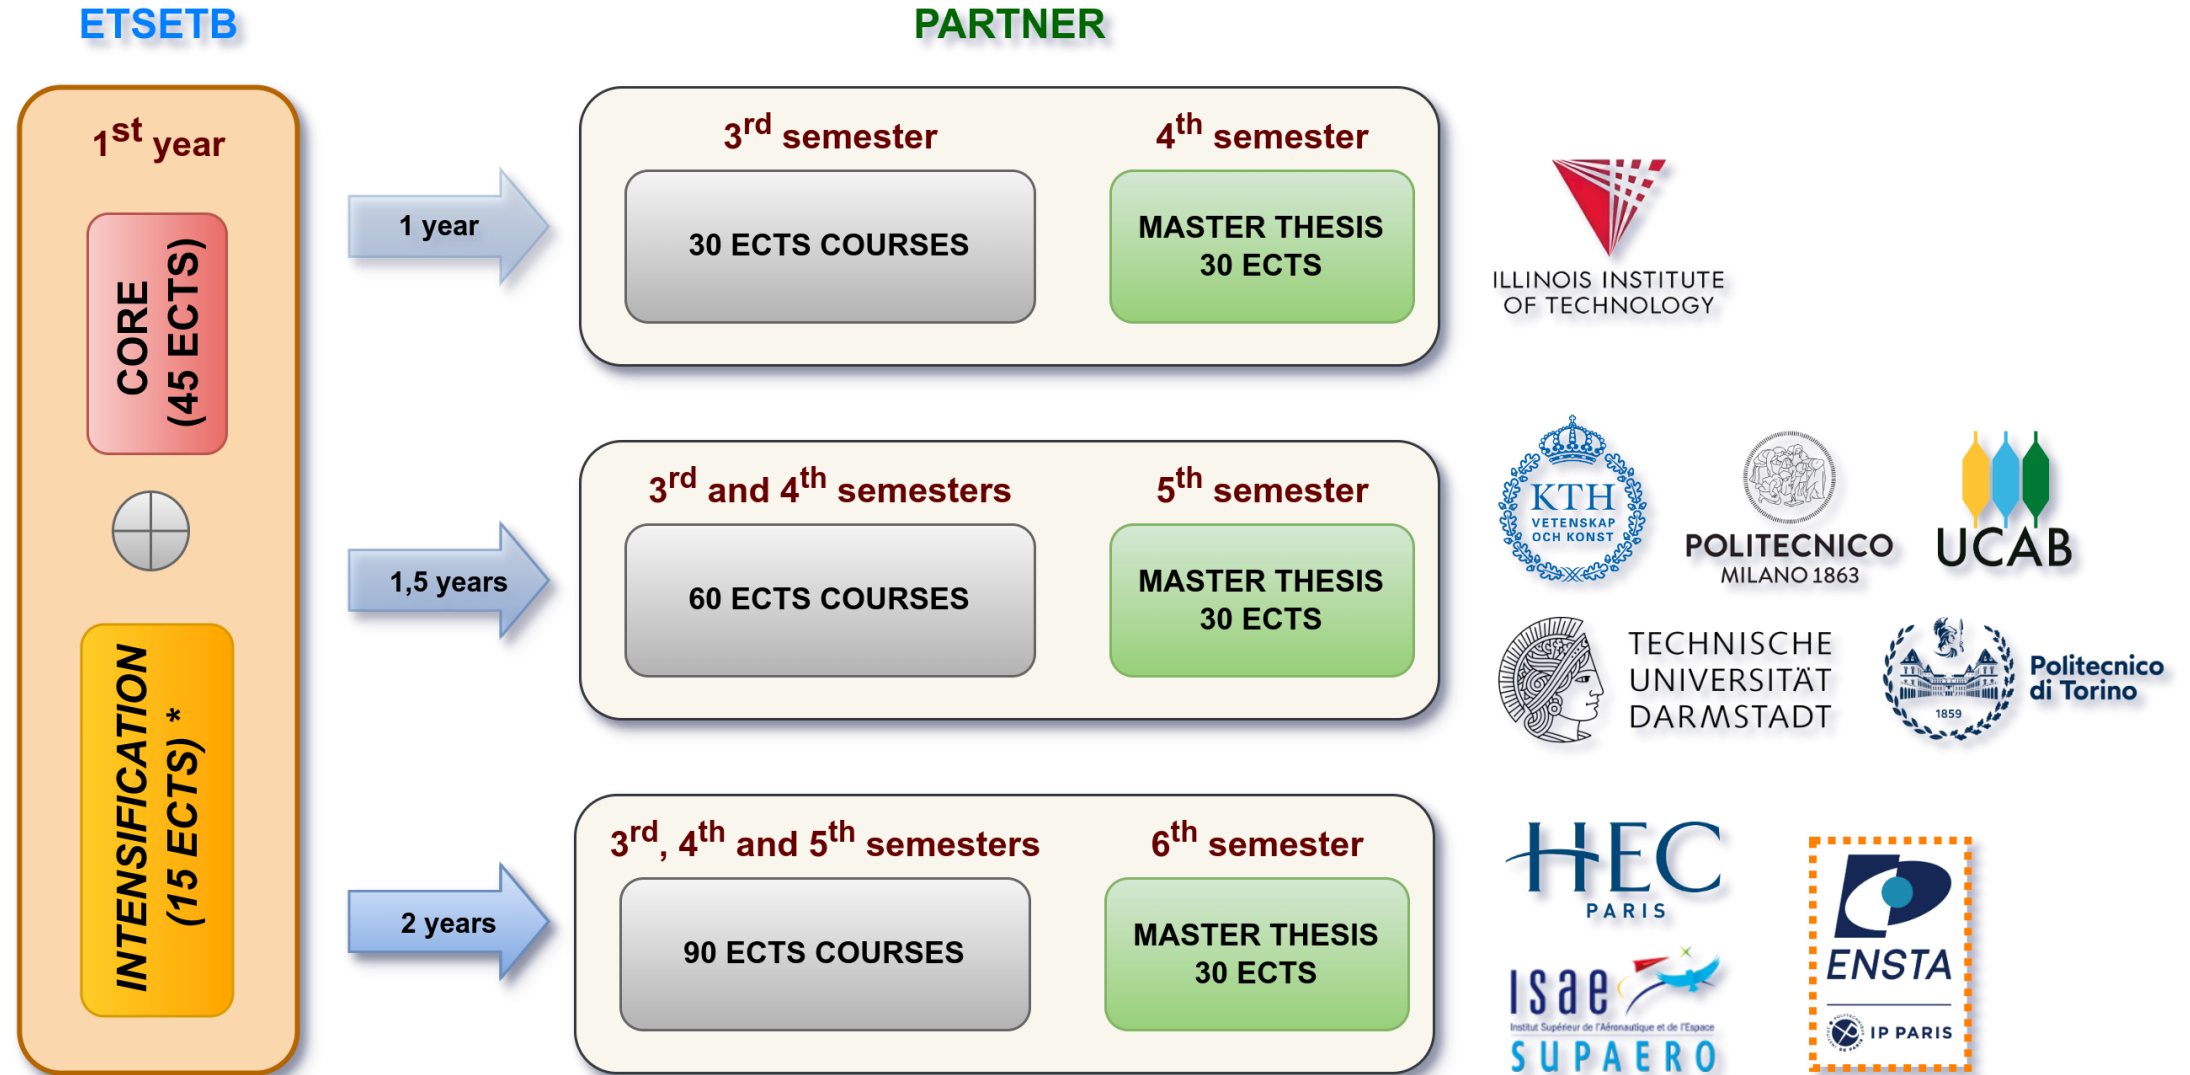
ETSETB

PARTNER

$1^{st}$ year

CORE (45 ECTS)

INTENSIFICATION (15 ECTS) *

1 year

$3^{rd}$ semester

$4^{th}$ semester

30 ECTS COURSES

MASTER THESIS 30 ECTS

ILLINOIS INSTITUTE OF TECHNOLOGY

1,5 years

$3^{rd}$ and $4^{th}$ semesters

$5^{th}$ semester

60 ECTS COURSES

MASTER THESIS 30 ECTS

KTH VETENSKAP OCH KONST

POLITECNICO MILANO 1863

UCAB

TECHNISCHE UNIVERSITÄT DARMSTADT

1859

Politecnico di Torino

2 years

$3^{rd}$, $4^{th}$ and $5^{th}$ semesters

$6^{th}$ semester

90 ECTS COURSES

MASTER THESIS 30 ECTS

HEC PARIS

isae

Institut Supérieur de l'Aéronautique et de l'Espace

SUPAERO

ENSTA

IP PARIS